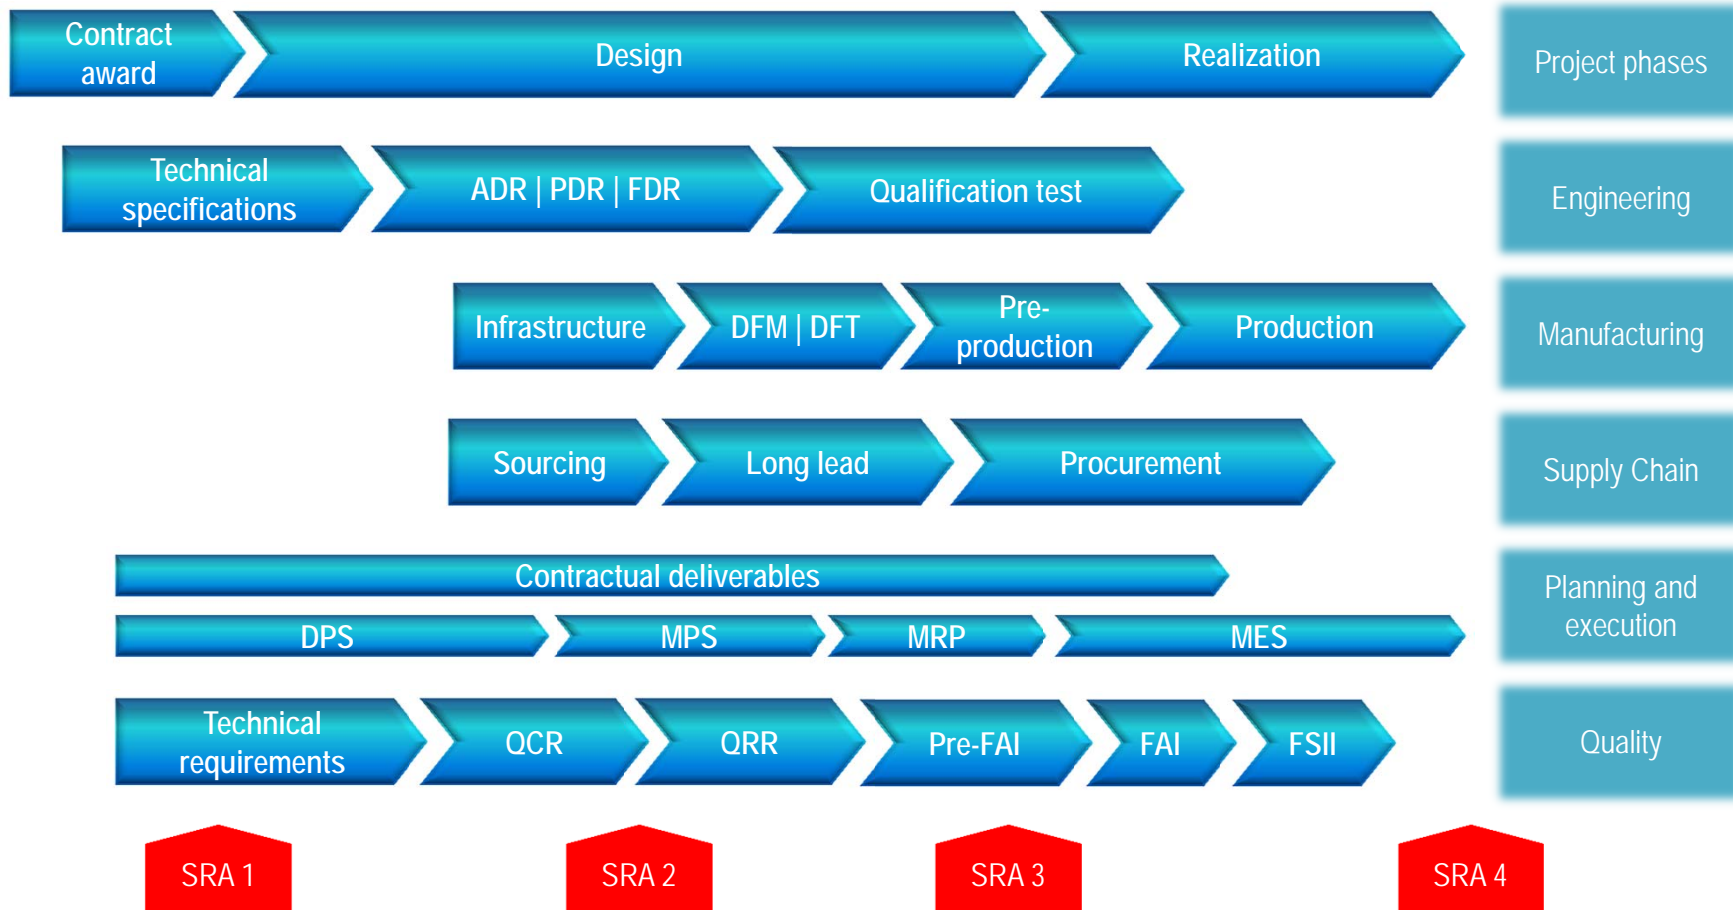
Contract award
Design
Realization
Project phases

Technical specifications
ADR | PDR | FDR
Qualification test
Engineering

Infrastructure
DFM | DFT
Pre-production
Production
Manufacturing

Sourcing
Long lead
Procurement
Supply Chain

Contractual deliverables
DPS
MPS
MRP
MES
Planning and execution

Technical requirements
QCR
QRR
Pre-FAI
FAI
FSII
Quality

SRA 1
SRA 2
SRA 3
SRA 4